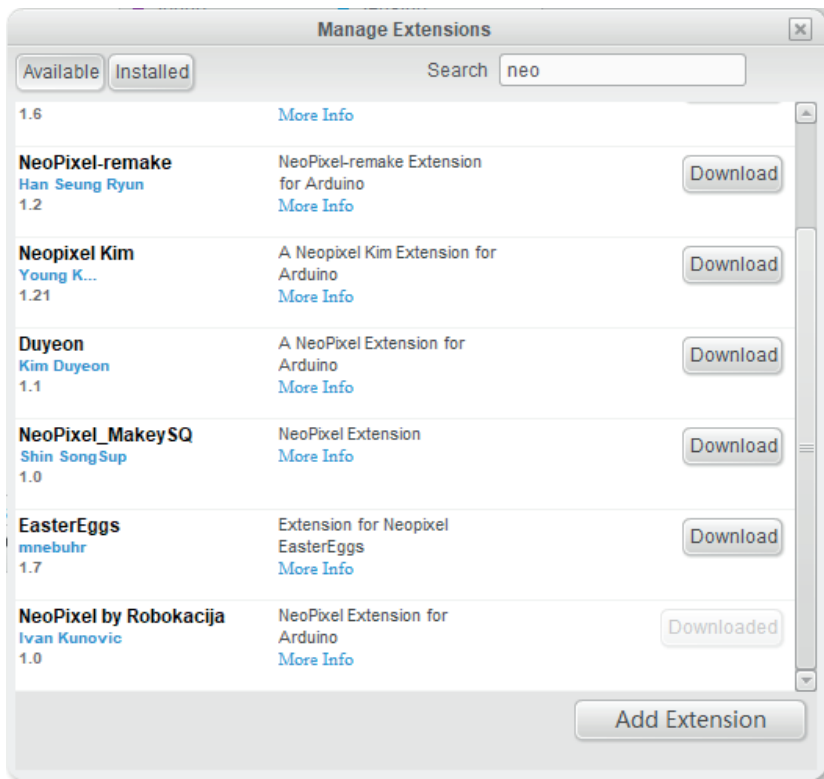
Manage Extensions

Available Installed

Search neo

1.6
More Info

NeoPixel-remake
Han Seung Ryun
1.2
NeoPixel-remake Extension for Arduino
More Info
Download

Neopixel Kim
Young K...
1.21
A Neopixel Kim Extension for Arduino
More Info
Download

Duyeon
Kim Duyeon
1.1
A NeoPixel Extension for Arduino
More Info
Download

NeoPixel_MakeySQ
Shin SongSup
1.0
NeoPixel Extension
More Info
Download

EasterEggs
mnebuhr
1.7
Extension for Neopixel EasterEggs
More Info
Download

NeoPixel by Robokacija
Ivan Kunovic
1.0
NeoPixel Extension for Arduino
More Info
Downloaded

Add Extension